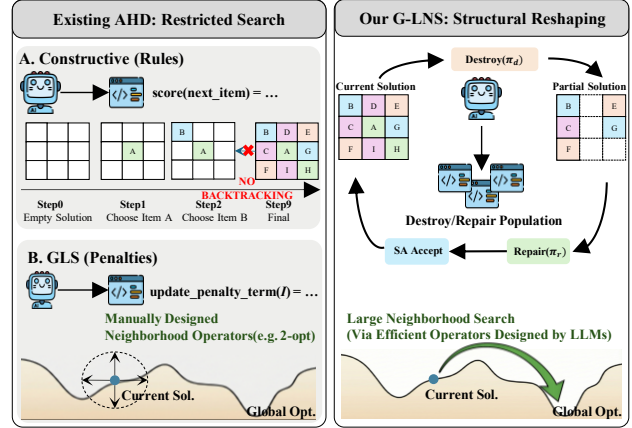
Existing AHD: Restricted Search

A. Constructive (Rules)

score(next_item) = ...

A

B

A

B D E
C A G
F I H

NO BACKTRACKING

Step0
Empty Solution

Step1
Choose Item A

Step2
Choose Item B

Step9
Final

B. GLS (Penalties)

update_penalty_term($I$) = ...

Manually Designed
Neighborhood Operators(e.g. 2-opt)

Current Sol.

Global Opt.

Our G-LNS: Structural Reshaping

Destroy($\pi_d$)

Current Solution

| B | D | E |
|---|---|---|
| C | A | G |
| F | I | H |

Partial Solution

| B | | E |
|---|---|---|
| C | | G |
| F | | |

Destroy/Repair Population

SA Accept

Repair($\pi_r$)

Large Neighborhood Search
(Via Efficient Operators Designed by LLMs)

Current Sol.

Global Opt.